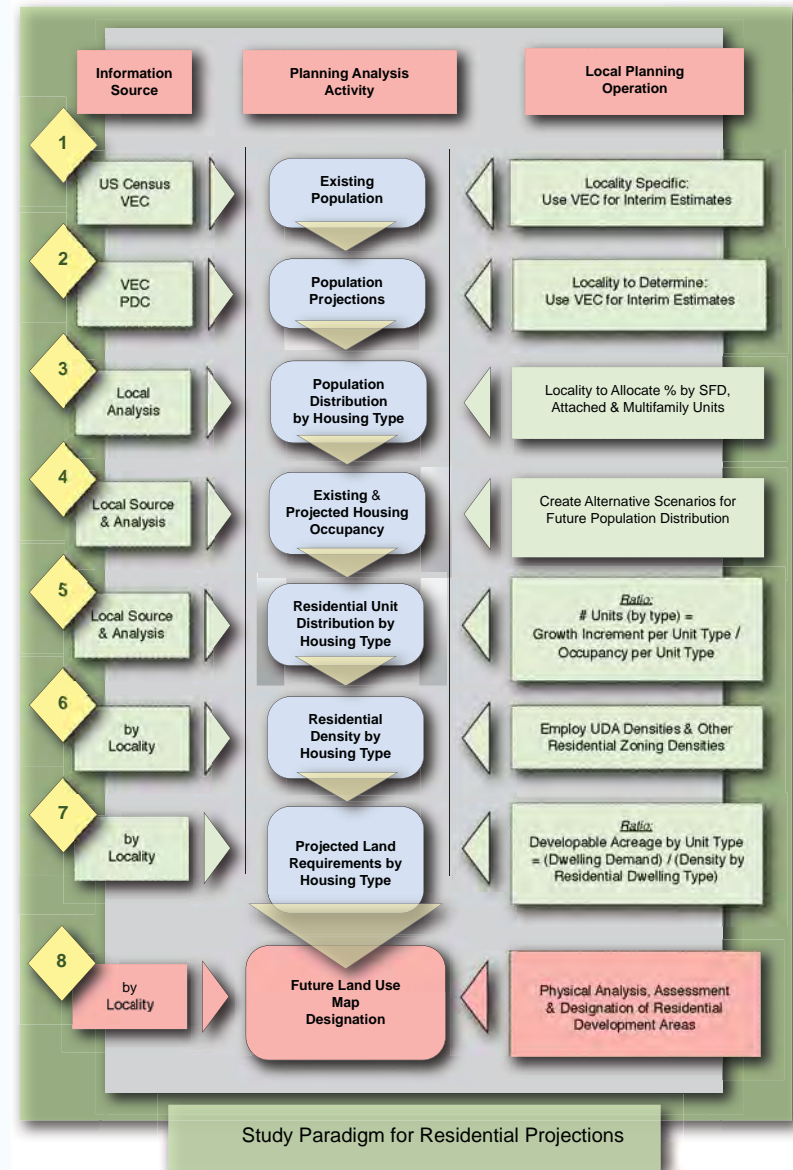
Information Source

Planning Analysis Activity

Local Planning Operation

1

US Census VEC

Existing Population

Locality Specific: Use VEC for Interim Estimates

2

VEC PDC

Population Projections

Locality to Determine: Use VEC for Interim Estimates

3

Local Analysis

Population Distribution by Housing Type

Locality to Allocate % by SFD, Attached & Multifamily Units

4

Local Source & Analysis

Existing & Projected Housing Occupancy

Create Alternative Scenarios for Future Population Distribution

5

Local Source & Analysis

Residential Unit Distribution by Housing Type

Ratio: # Units (by type) = Growth Increment per Unit Type / Occupancy per Unit Type

6

by Locality

Residential Density by Housing Type

Employ UDA Densities & Other Residential Zoning Densities

7

by Locality

Projected Land Requirements by Housing Type

Ratio: Developable Acreage by Unit Type = (Dwelling Demand) / (Density by Residential Dwelling Type)

8

by Locality

Future Land Use Map Designation

Physical Analysis, Assessment & Designation of Residential Development Areas

Study Paradigm for Residential Projections